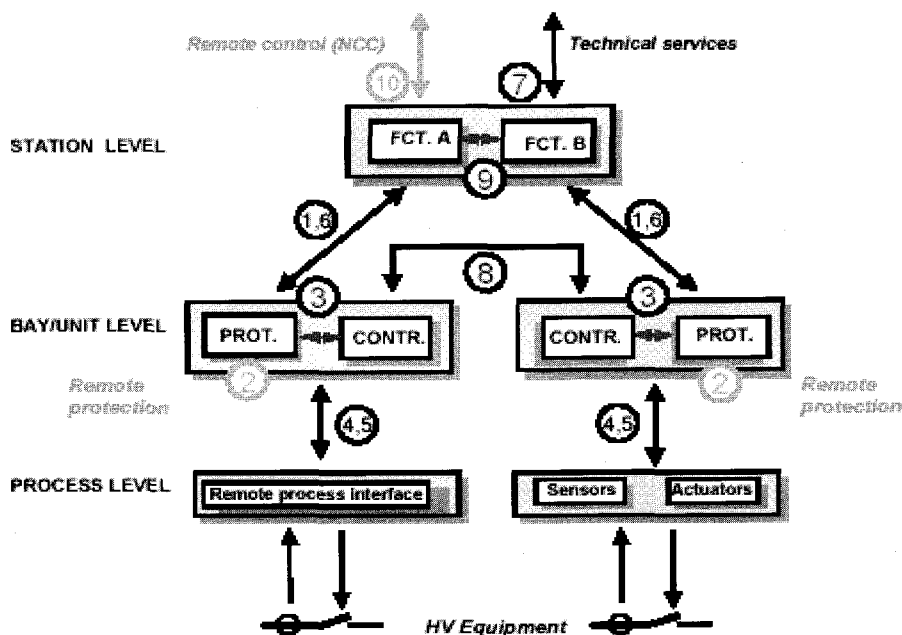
Remote control (NCC)
10
Technical services
7
STATION LEVEL
FCT. A
FCT. B
9
1,6
1,6
8
3
3
BAY/UNIT LEVEL
PROT.
CONTR.
CONTR.
PROT.
Remote protection
2
2
Remote protection
4,5
4,5
PROCESS LEVEL
Remote process interface
Sensors
Actuators
HV Equipment